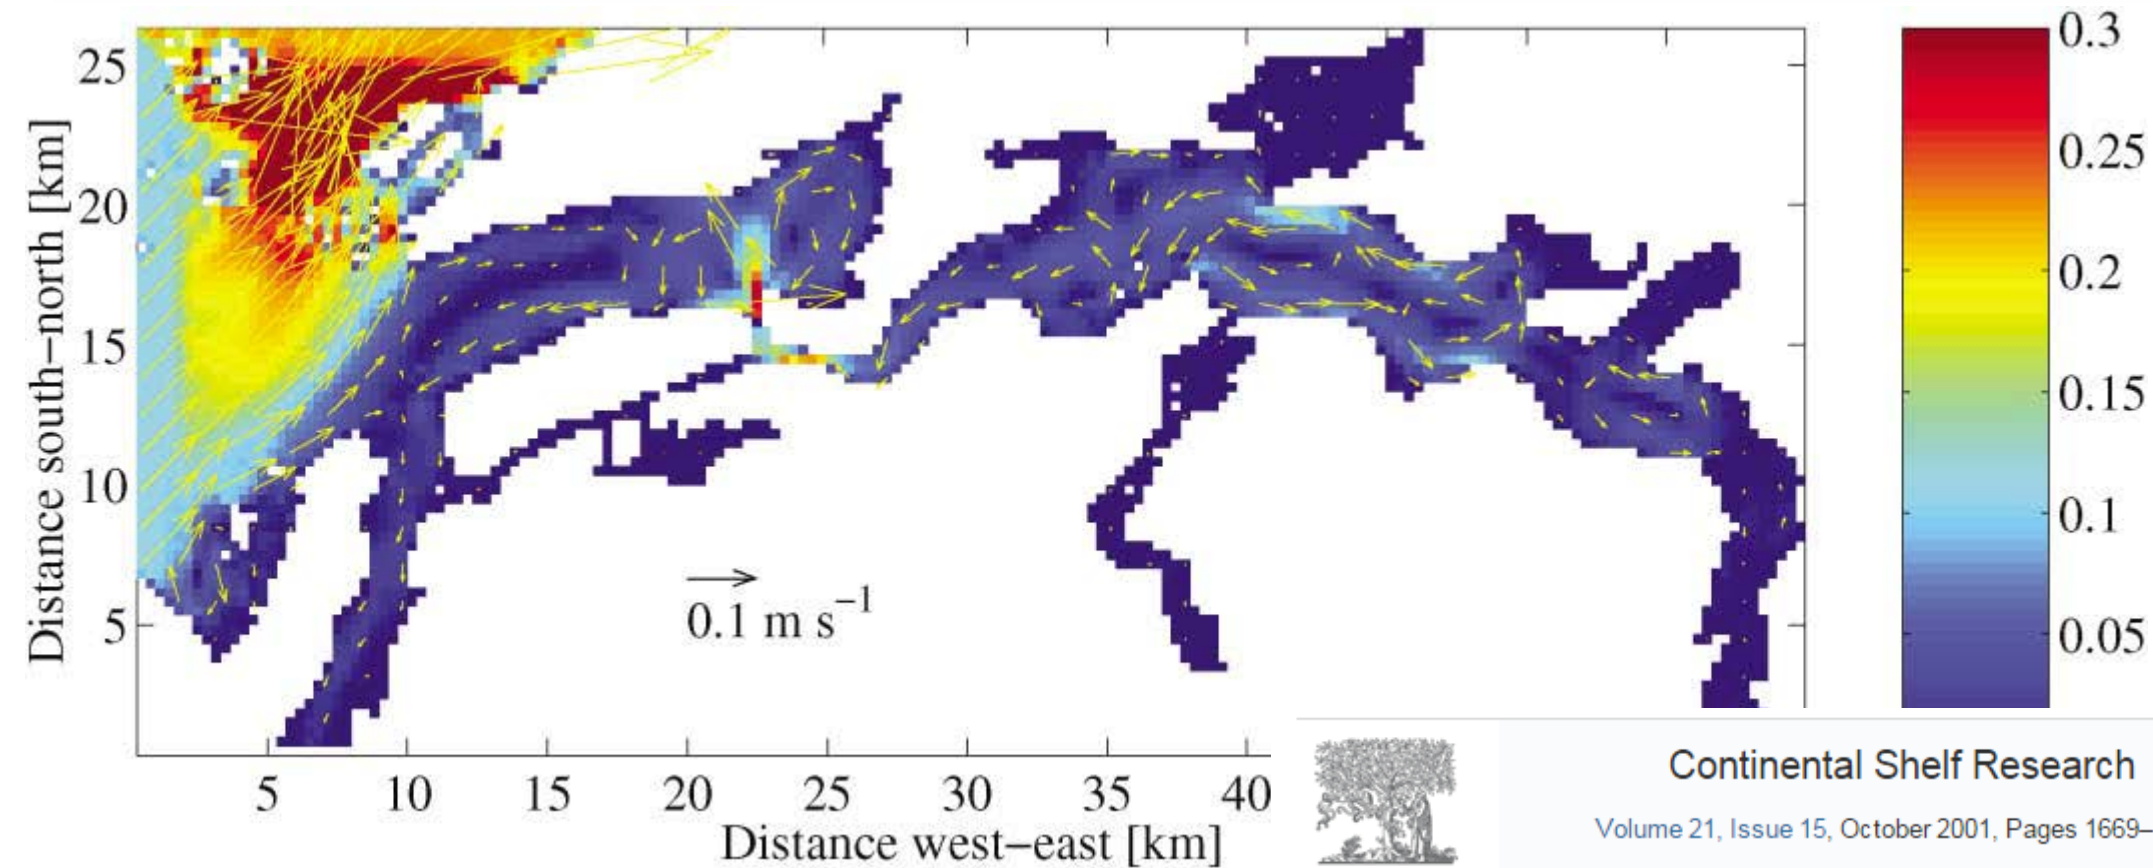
25
20
15
10
5
Distance south–north [km]
5
10
15
20
25
30
35
40
Distance west–east [km]
0.1 m s$^{-1}$
0.3
0.25
0.2
0.15
0.1
0.05

Continental Shelf Research
Volume 21, Issue 15, October 2001, Pages 1669–